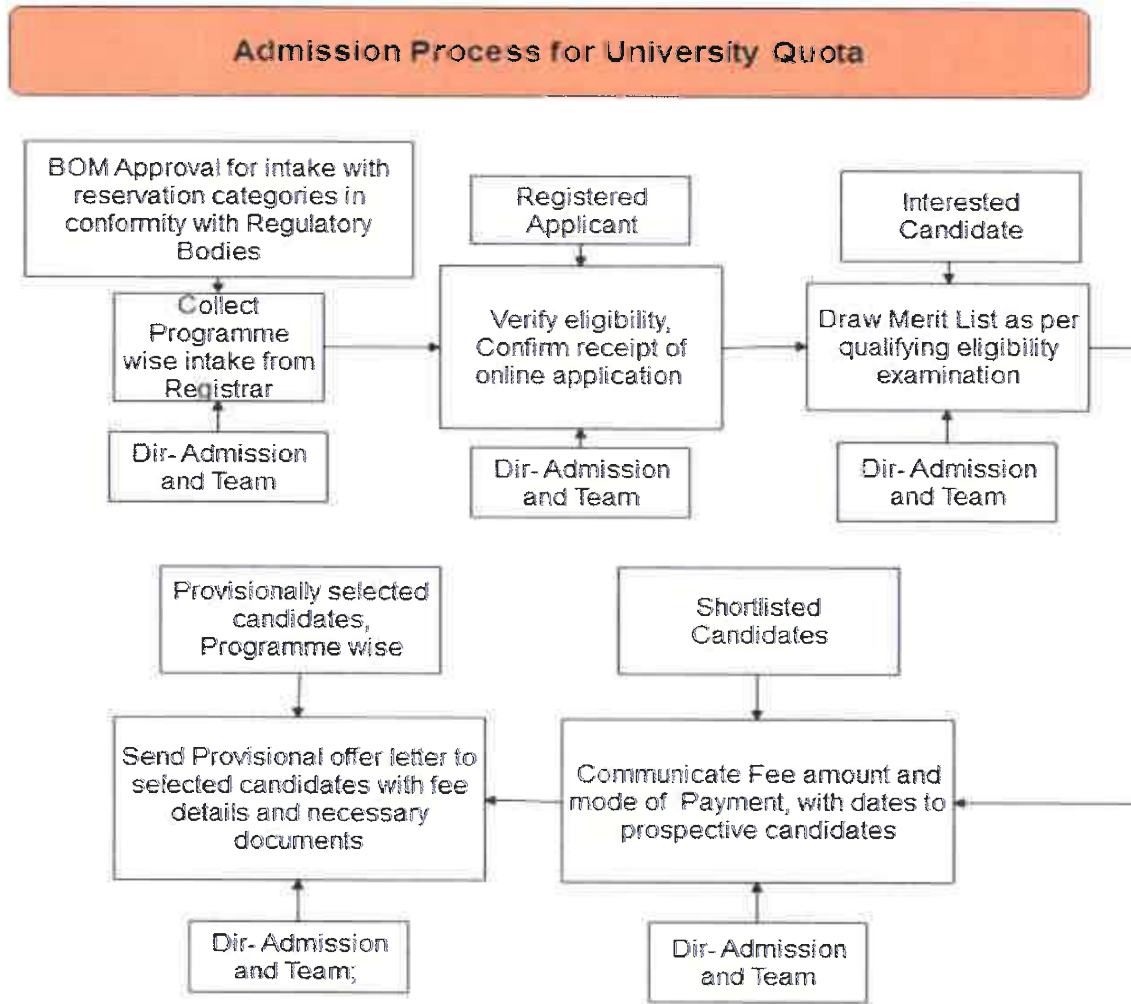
Admission Process for University Quota

BOM Approval for intake with reservation categories in conformity with Regulatory Bodies

Collect Programme wise intake from Registrar

Dir- Admission and Team

Registered Applicant

Verify eligibility, Confirm receipt of online application

Dir- Admission and Team

Interested Candidate

Draw Merit List as per qualifying eligibility examination

Dir- Admission and Team

Provisionally selected candidates, Programme wise

Send Provisional offer letter to selected candidates with fee details and necessary documents

Dir- Admission and Team;

Shortlisted Candidates

Communicate Fee amount and mode of Payment, with dates to prospective candidates

Dir- Admission and Team